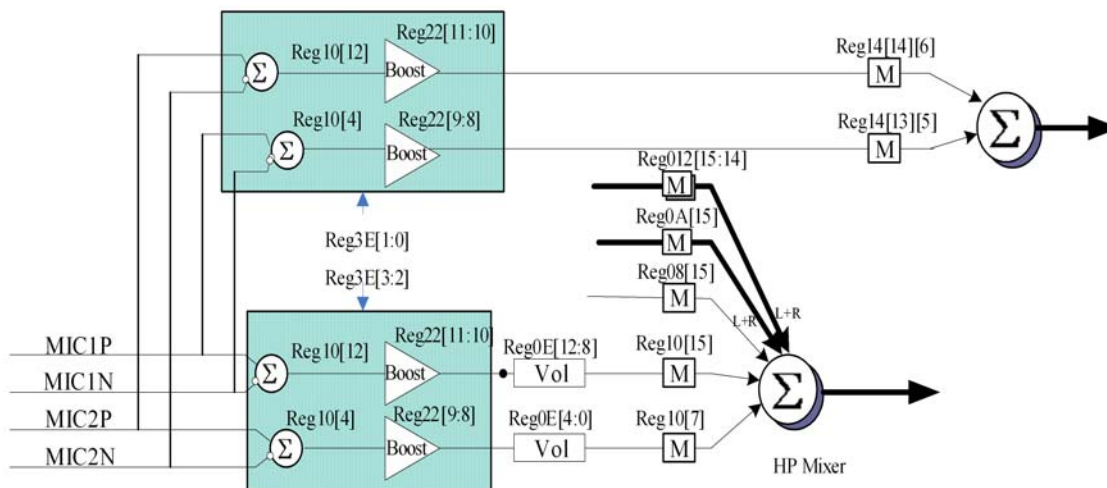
Reg22[11:10]
Reg10[12]
$\Sigma$
Boost
Reg10[4]
Reg22[9:8]
$\Sigma$
Boost
Reg14[14][6]
M
Reg14[13][5]
M
$\Sigma$
Reg012[15:14]
M
Reg0A[15]
M
Reg08[15]
M
Reg3E[1:0]
Reg3E[3:2]
L+R
L+R
Reg22[11:10]
MIC1P
Reg10[12]
$\Sigma$
Boost
Reg0E[12:8]
Vol
Reg10[15]
M
MIC1N
MIC2P
Reg10[4]
Reg22[9:8]
$\Sigma$
Boost
Reg0E[4:0]
Vol
Reg10[7]
M
$\Sigma$
MIC2N
HP Mixer